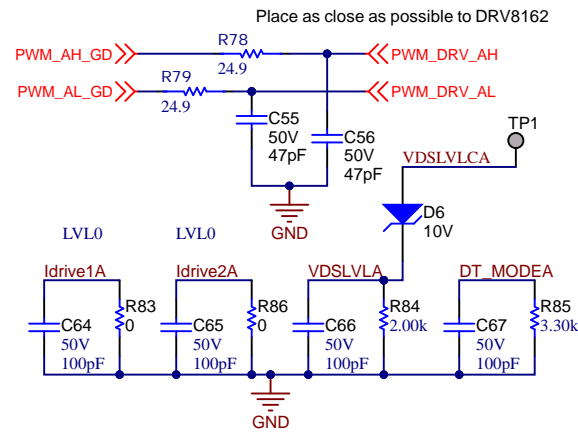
Place as close as possible to DRV8162

PWM_AH_GD
R78
24.9
PWM_DRV_AH

PWM_AL_GD
R79
24.9
PWM_DRV_AL

C55
50V
47pF

C56
50V
47pF

GND

TP1
VDSLVLCA
D6
10V

LVL0
LVL0

Idrive1A
R83
0
C64
50V
100pF

Idrive2A
R86
0
C65
50V
100pF

VDSLVLA
R84
2.00k
C66
50V
100pF

DT_MODEA
R85
3.30k
C67
50V
100pF

GND